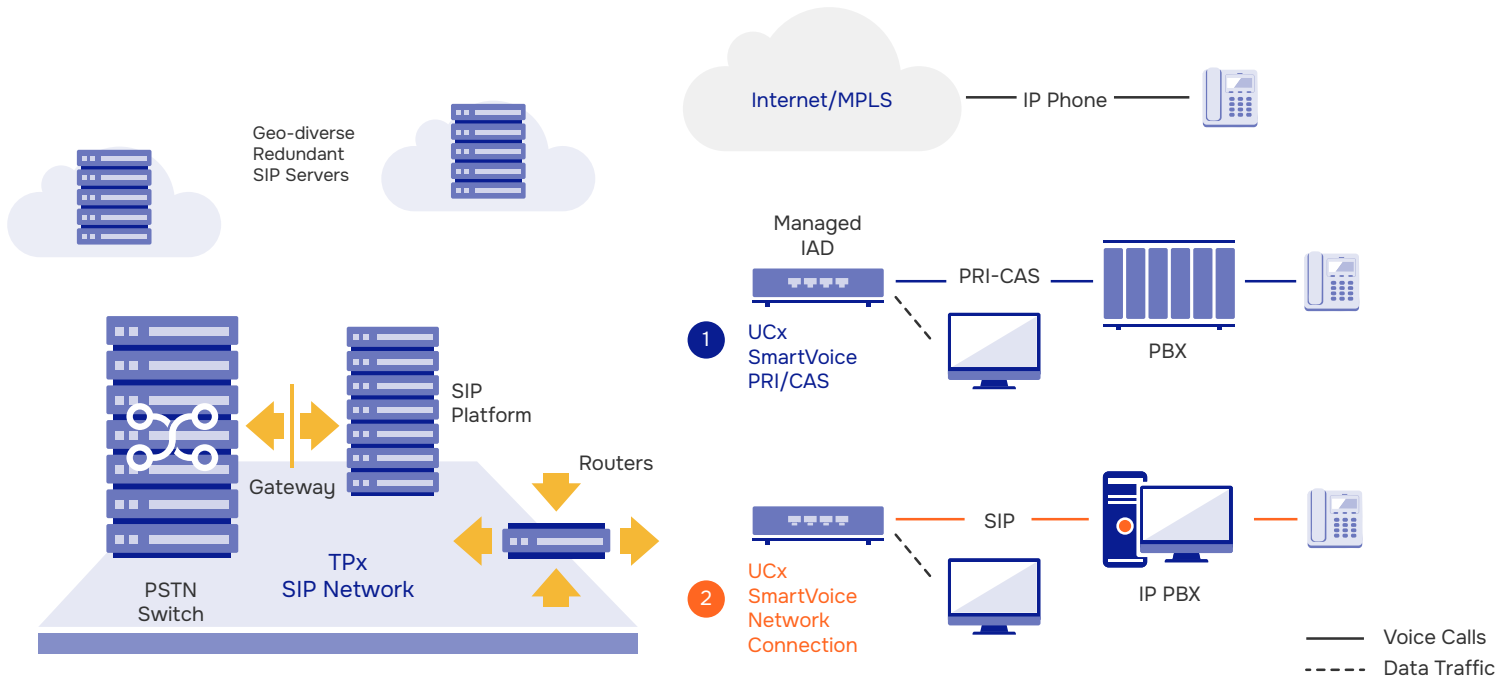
Internet/MPLS

IP Phone

Geo-diverse
Redundant
SIP Servers

Managed
IAD

PRI-CAS

PBX

1 UCx
SmartVoice
PRI/CAS

SIP
Platform

Gateway

Routers

SIP

IP PBX

TPx
SIP Network

PSTN
Switch

2 UCx
SmartVoice
Network
Connection

Voice Calls
Data Traffic